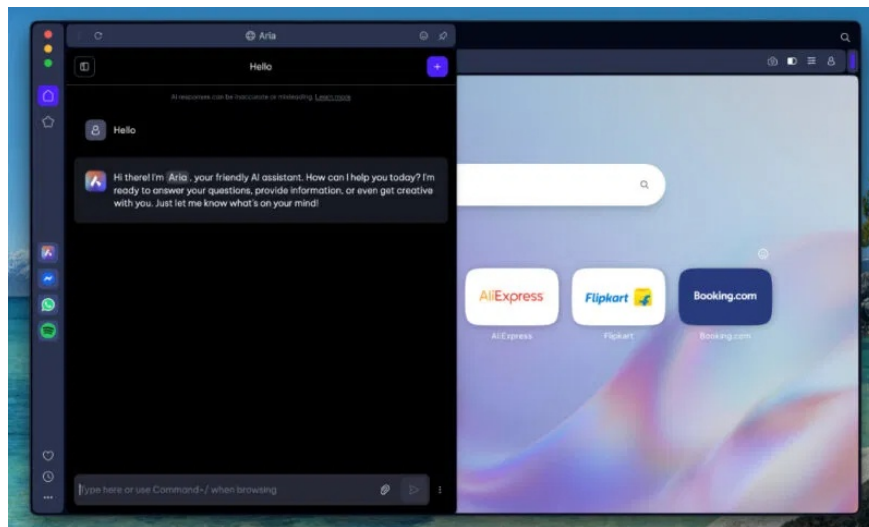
Aria

Hello

AI responses can be inaccurate or misleading. Learn more

Hello

Hi there! I'm Aria, your friendly AI assistant. How can I help you today? I'm ready to answer your questions, provide information, or even get creative with you. Just let me know what's on your mind!

AliExpress
AliExpress

Flipkart
Flipkart

Booking.com
Booking.com

Type here or use Command+/ when browsing